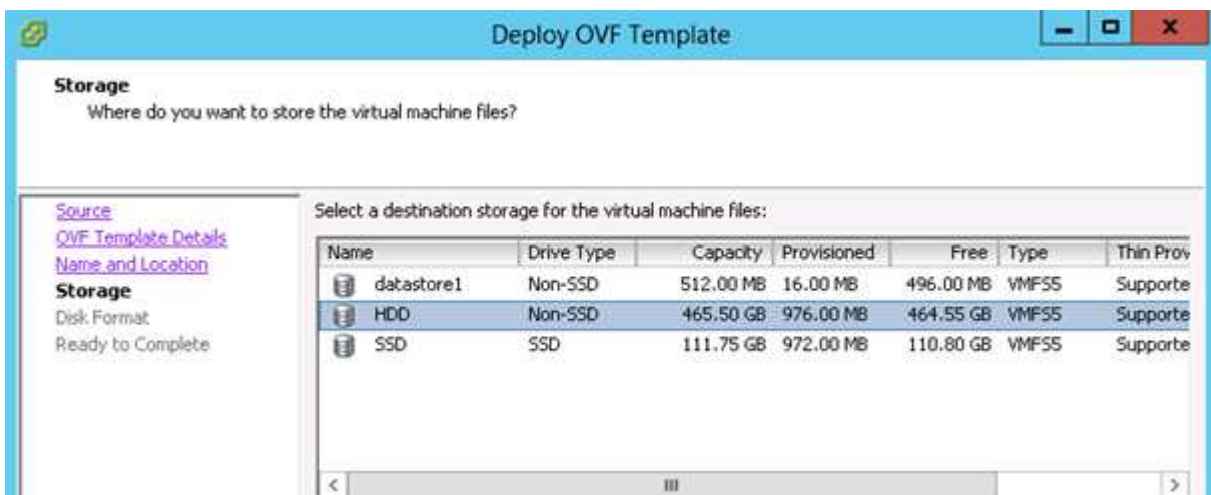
Deploy OVF Template

Storage
Where do you want to store the virtual machine files?

Source
OVF Template Details
Name and Location
Storage
Disk Format
Ready to Complete

Select a destination storage for the virtual machine files:

| Name | Drive Type | Capacity | Provisioned | Free | Type | Thin Prov |
|---|---|---|---|---|---|---|
| datastore1 | Non-SSD | 512.00 MB | 16.00 MB | 496.00 MB | VMFS5 | Supporte |
| HDD | Non-SSD | 465.50 GB | 976.00 MB | 464.55 GB | VMFS5 | Supporte |
| SSD | SSD | 111.75 GB | 972.00 MB | 110.80 GB | VMFS5 | Supporte |

<
III
>